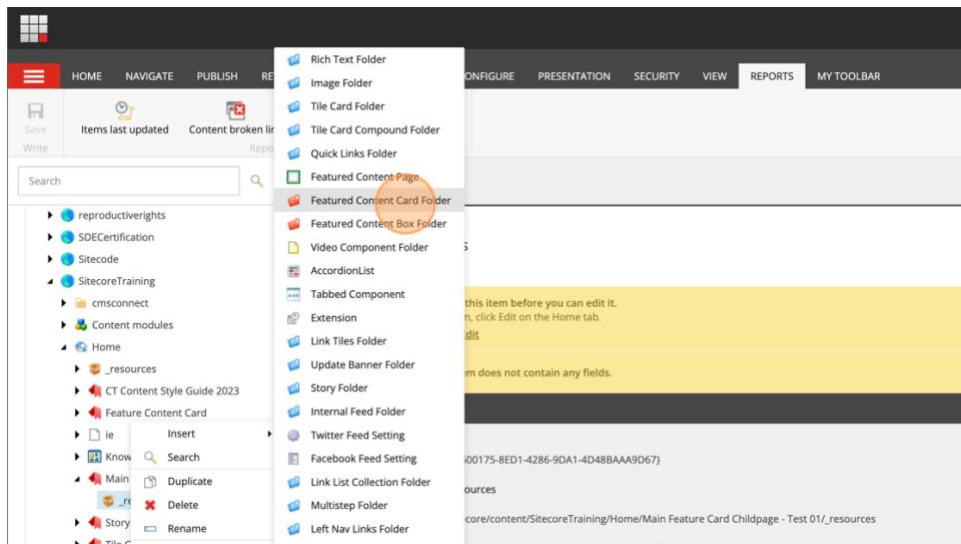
HOME NAVIGATE PUBLISH RE

Save
Write

Items last updated

Content broken lin

Repo

Search

reproductiverights
SDECertification
Sitecode
SitecoreTraining
cmsconnect
Content modules
Home
_resources
CT Content Style Guide 2023
Feature Content Card
ie
Know
Main
_re
Story
Tile C

Insert
Search
Duplicate
Delete
Rename

Rich Text Folder
Image Folder
Tile Card Folder
Tile Card Compound Folder
Quick Links Folder
Featured Content Page
Featured Content Card Folder
Featured Content Box Folder
Video Component Folder
AccordionList
Tabbed Component
Extension
Link Tiles Folder
Update Banner Folder
Story Folder
Internal Feed Folder
Twitter Feed Setting
Facebook Feed Setting
Link List Collection Folder
Multistep Folder
Left Nav Links Folder

ONFIGURE PRESENTATION SECURITY VIEW REPORTS MY TOOLBAR

S

this item before you can edit it.
n, click Edit on the Home tab.
dit

em does not contain any fields.

00175-8ED1-4286-9DA1-4D48BAAA9D67}

ources

tecore/content/SitecoreTraining/Home/Main Feature Card Childpage - Test 01/_resources